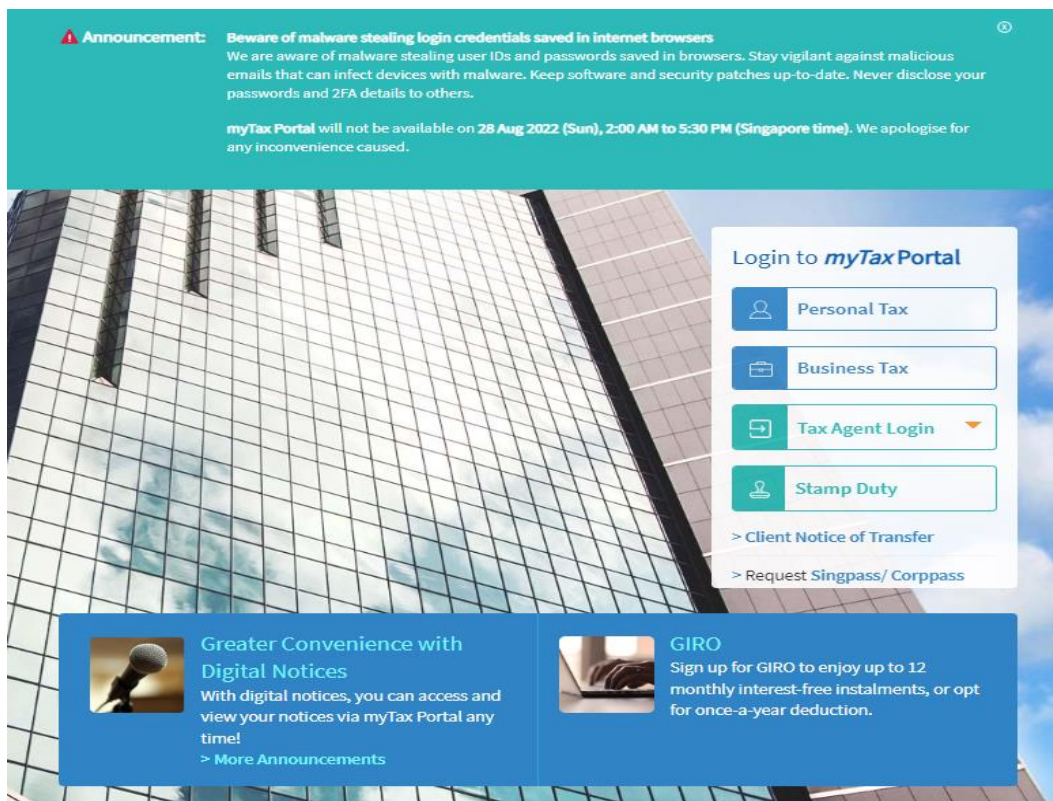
Announcement: Beware of malware stealing login credentials saved in internet browsers
We are aware of malware stealing user IDs and passwords saved in browsers. Stay vigilant against malicious emails that can infect devices with malware. Keep software and security patches up-to-date. Never disclose your passwords and 2FA details to others.

myTax Portal will not be available on 28 Aug 2022 (Sun), 2:00 AM to 5:30 PM (Singapore time). We apologise for any inconvenience caused.

Login to myTax Portal

Personal Tax

Business Tax

Tax Agent Login

Stamp Duty

> Client Notice of Transfer

> Request Singpass/ Corppass

Greater Convenience with Digital Notices
With digital notices, you can access and view your notices via myTax Portal any time!
> More Announcements

GIRO
Sign up for GIRO to enjoy up to 12 monthly interest-free instalments, or opt for once-a-year deduction.